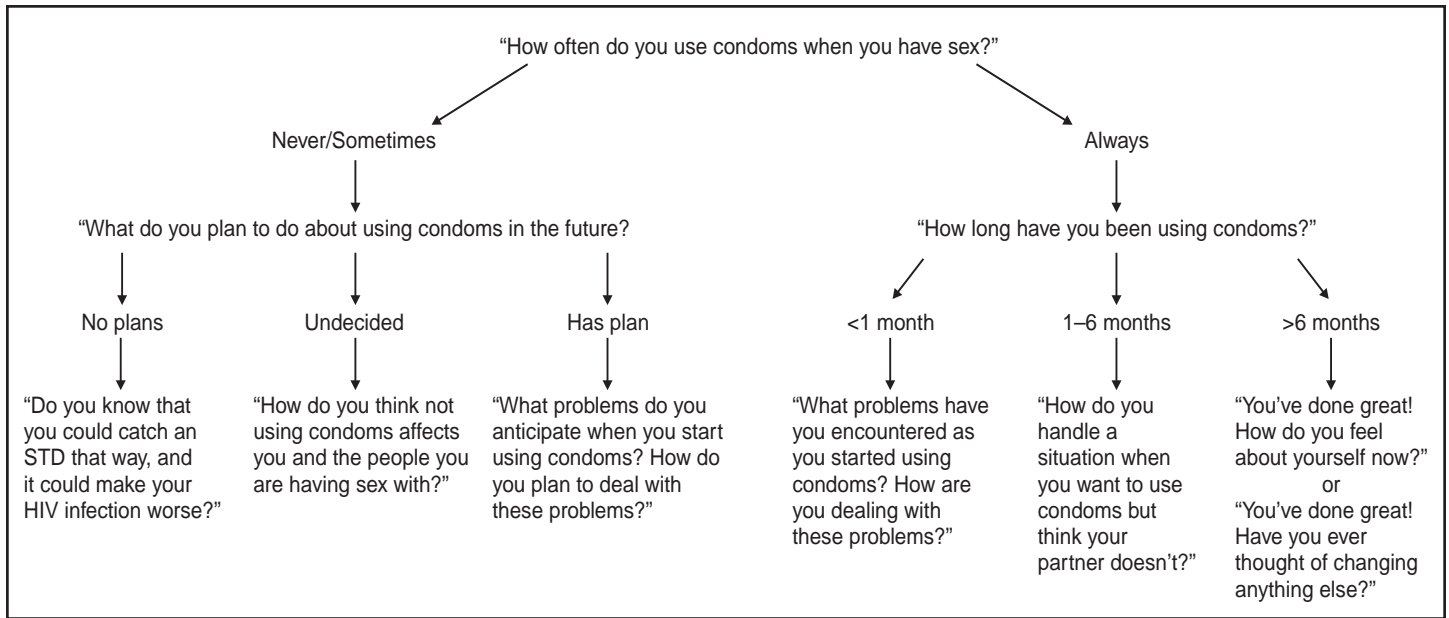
"How often do you use condoms when you have sex?"

Never/Sometimes

Always

"What do you plan to do about using condoms in the future?

"How long have you been using condoms?"

No plans

Undecided

Has plan

<1 month

1–6 months

>6 months

"Do you know that you could catch an STD that way, and it could make your HIV infection worse?"

"How do you think not using condoms affects you and the people you are having sex with?"

"What problems do you anticipate when you start using condoms? How do you plan to deal with these problems?"

"What problems have you encountered as you started using condoms? How are you dealing with these problems?"

"How do you handle a situation when you want to use condoms but think your partner doesn't?"

"You've done great! How do you feel about yourself now?" or "You've done great! Have you ever thought of changing anything else?"